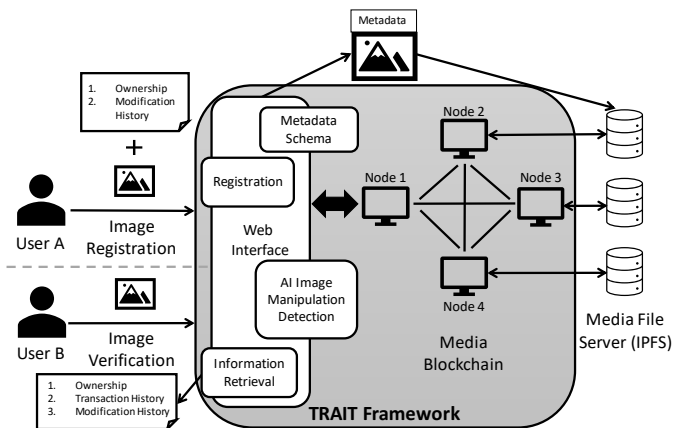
Metadata

1. Ownership
2. Modification History

+

Metadata Schema

Node 2

Registration

Node 1

Node 3

User A

Image Registration

Web Interface

AI Image Manipulation Detection

Node 4

User B

Image Verification

Media Blockchain

Media File Server (IPFS)

Information Retrieval

1. Ownership
2. Transaction History
3. Modification History

TRAIT Framework